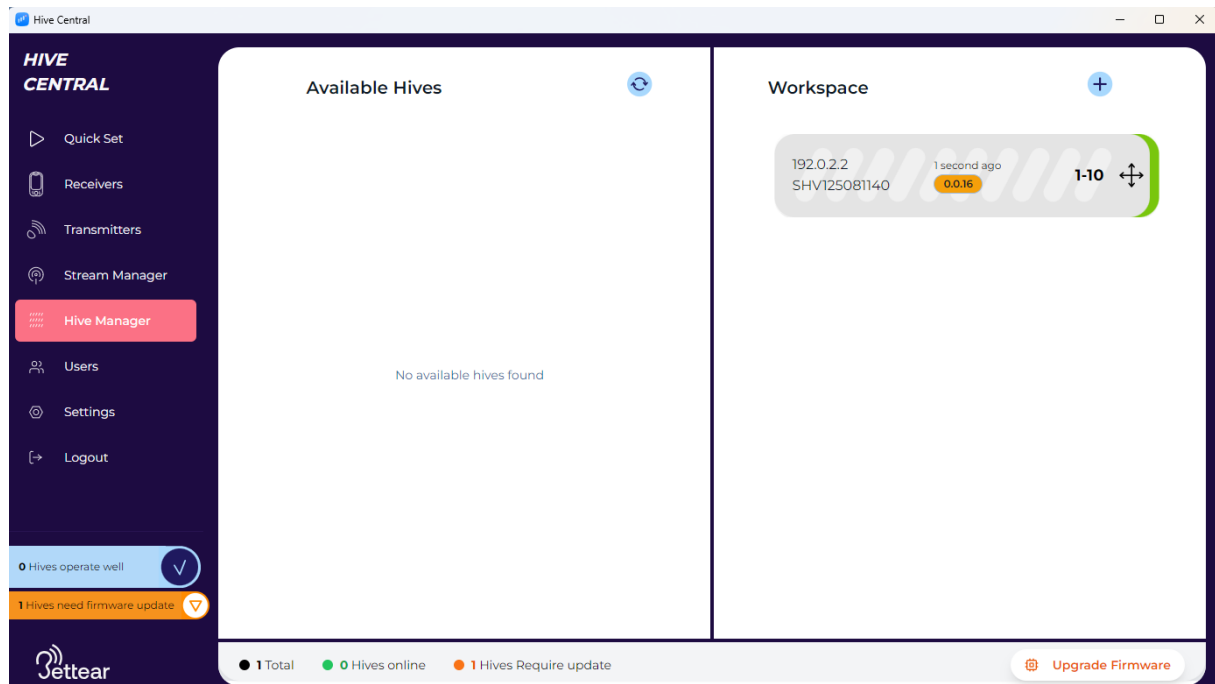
Hive Central

HIVE CENTRAL

Quick Set

Receivers

Transmitters

Stream Manager

Hive Manager

Users

Settings

Logout

0 Hives operate well

1 Hives need firmware update

Bettear

Available Hives

No available hives found

Workspace

192.0.2.2
SHV125081140

1 second ago
0.0.16

1-10

1 Total
0 Hives online
1 Hives Require update

Upgrade Firmware